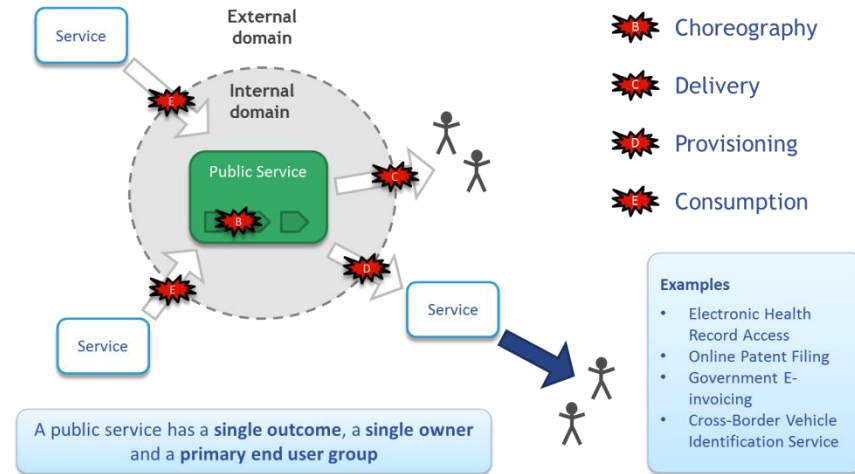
Service

External domain

Internal domain

E

Public Service

B

C

D

E

Service

Service

B Choreography

C Delivery

D Provisioning

E Consumption

Examples

- Electronic Health Record Access
- Online Patent Filing
- Government E-invoicing
- Cross-Border Vehicle Identification Service

A public service has a **single outcome**, a **single owner** and a **primary end user group**